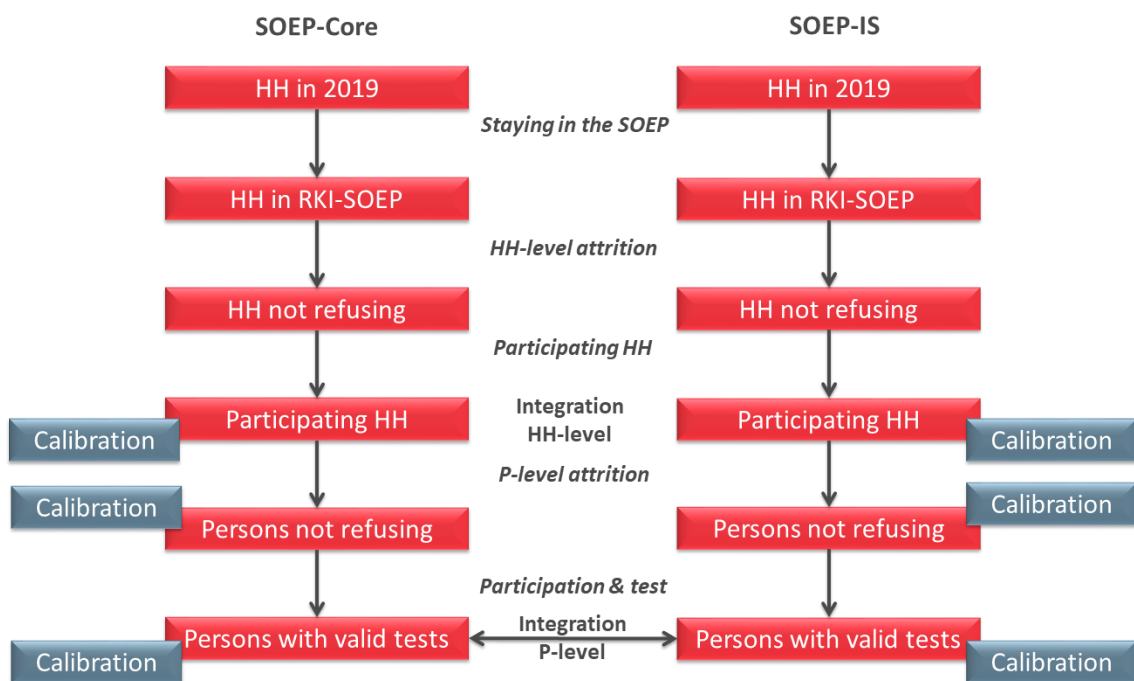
SOEP-Core

SOEP-IS

HH in 2019

HH in 2019

Staying in the SOEP

HH in RKI-SOEP

HH in RKI-SOEP

HH-level attrition

HH not refusing

HH not refusing

Participating HH

Calibration

Participating HH

Integration HH-level

Participating HH

Calibration

P-level attrition

Calibration

Persons not refusing

Persons not refusing

Calibration

Participation & test

Persons with valid tests

Integration P-level

Persons with valid tests

Calibration

Calibration